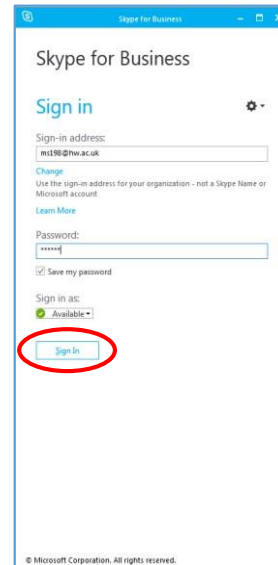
Skype for Business

Skype for Business

Sign in

Sign-in address:

ms198@hw.ac.uk

Change

Use the sign-in address for your organization - not a Skype Name or Microsoft account

Learn More

Password:

••••••

Save my password

Sign in as:

Available

Sign In

© Microsoft Corporation. All rights reserved.